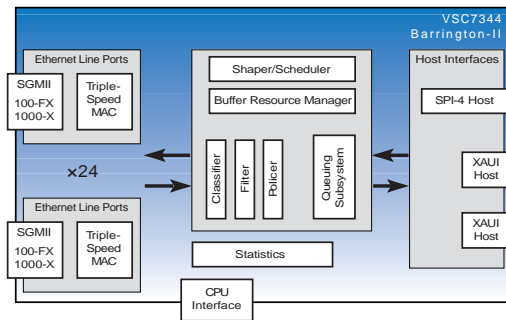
VSC7344
Barrington-II

Ethernet Line Ports
SGMII
100-FX
1000-X
Triple-Speed MAC

×24

Ethernet Line Ports
SGMII
100-FX
1000-X
Triple-Speed MAC

Shaper/Scheduler
Buffer Resource Manager
Classifier
Filter
Policer
Queuing Subsystem
Statistics

Host Interfaces
SPI-4 Host
XAUI Host
XAUI Host

CPU Interface